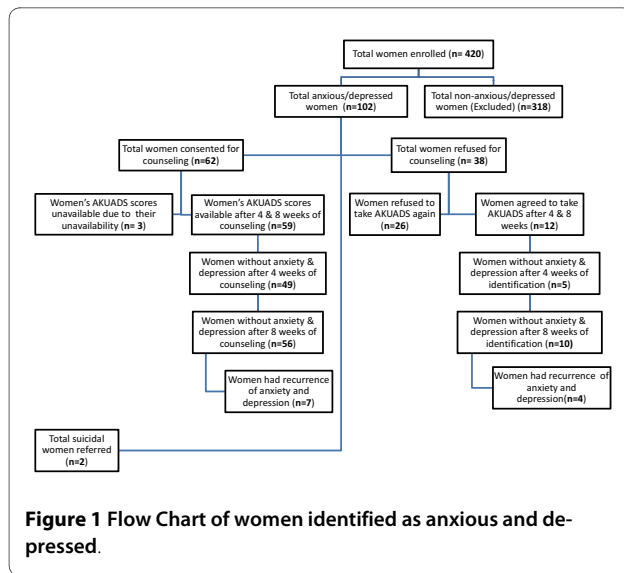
Total women enrolled (n= 420)

Total anxious/depressed women (n=102)

Total non-anxious/depressed women (Excluded) (n=318)

Total women consented for counseling (n=62)

Total women refused for counseling (n= 38)

Women's AKUADS scores unavailable due to their unavailability (n= 3)

Women's AKUADS scores available after 4 & 8 weeks of counseling (n=59)

Women refused to take AKUADS again (n=26)

Women agreed to take AKUADS after 4 & 8 weeks (n=12)

Women without anxiety & depression after 4 weeks of counseling (n=49)

Women without anxiety & depression after 4 weeks of identification (n=5)

Women without anxiety & depression after 8 weeks of counseling (n=56)

Women without anxiety & depression after 8 weeks of identification (n=10)

Women had recurrence of anxiety and depression (n=7)

Women had recurrence of anxiety and depression(n=4)

Total suicidal women referred (n=2)

Figure 1 Flow Chart of women identified as anxious and depressed.